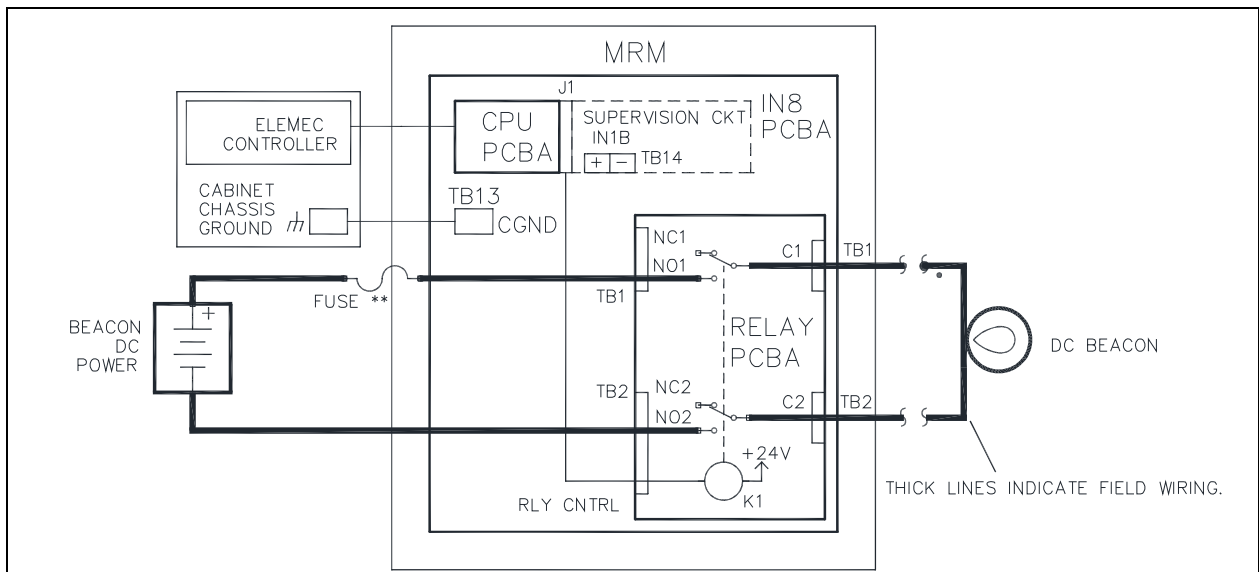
MRM

J1

ELEMEC CONTROLLER

CPU PCBA

SUPERVISION CKT
IN1B
+ − TB14

IN8 PCBA

CABINET CHASSIS GROUND

TB13
CGND

NC1
NO1
C1
TB1

TB1

FUSE **

BEACON DC POWER

+

RELAY PCBA

DC BEACON

TB2
NC2
NO2
C2
TB2

+24V

K1

RLY CNTRL

THICK LINES INDICATE FIELD WIRING.